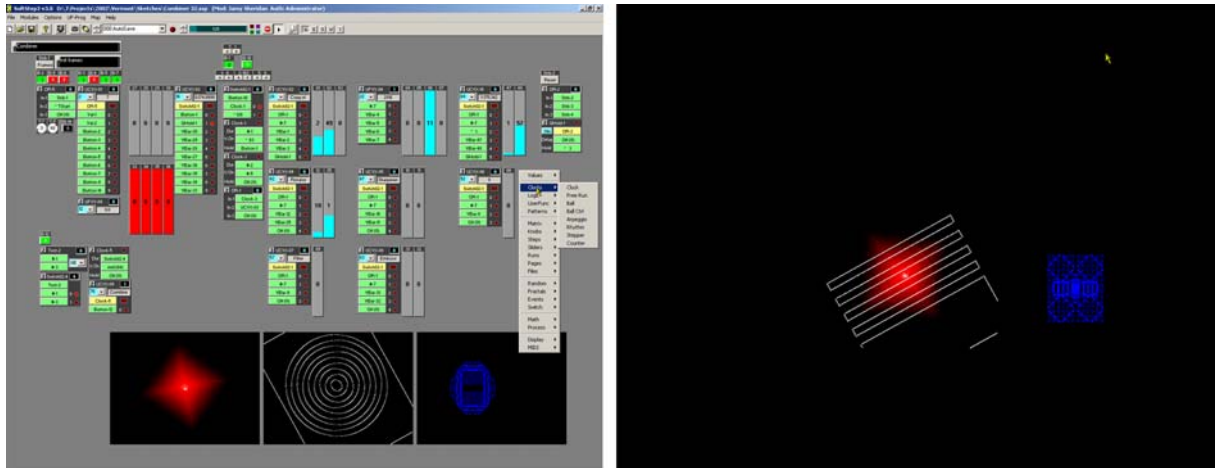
File Modules Options UP-Prog Map Help

Combiner

Values
Clocks
Logic
UserFunc
Patterns
Matrix
Knobs
Steps
Sliders
Runs
Pages
Files
Random
Fractals
Events
Switch
Math
Process
Display
MIDI

Clock
Free Run
Ball
Ball CH
Arpeggio
Rhythm
Stepper
Counter